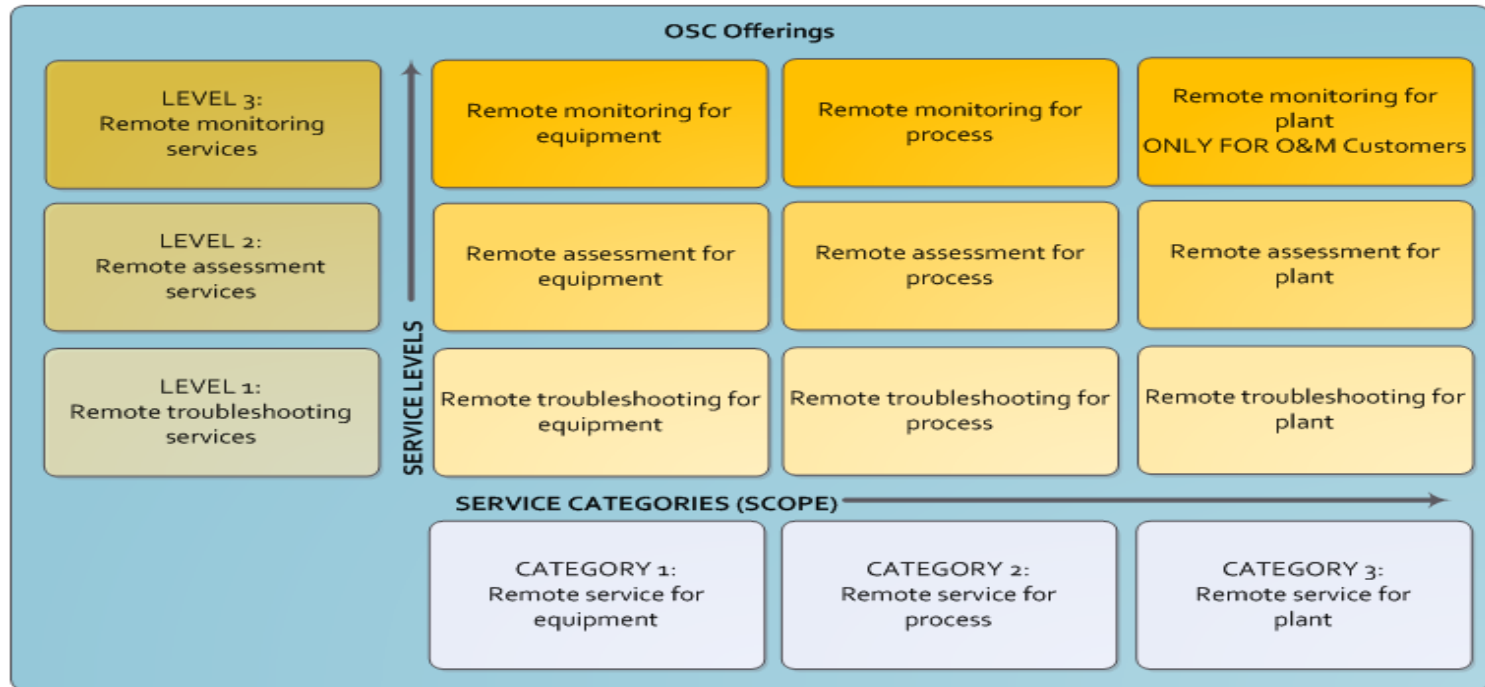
OSC Offerings

LEVEL 3:
Remote monitoring services

LEVEL 2:
Remote assessment services

LEVEL 1:
Remote troubleshooting services

SERVICE LEVELS

| Remote monitoring for equipment | Remote monitoring for process | Remote monitoring for plant ONLY FOR O&M Customers |
|---|---|---|
| Remote assessment for equipment | Remote assessment for process | Remote assessment for plant |
| Remote troubleshooting for equipment | Remote troubleshooting for process | Remote troubleshooting for plant |

SERVICE CATEGORIES (SCOPE)

CATEGORY 1:
Remote service for equipment

CATEGORY 2:
Remote service for process

CATEGORY 3:
Remote service for plant